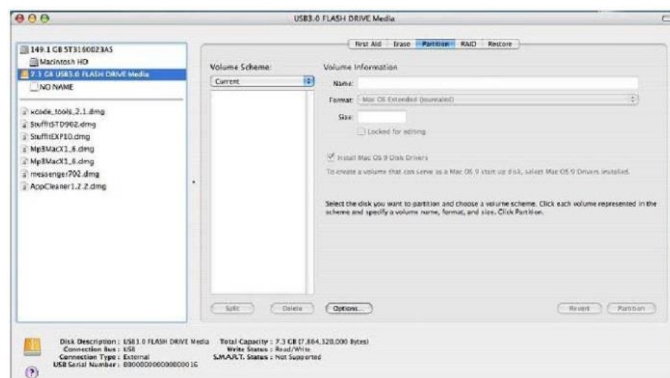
USB3.0 FLASH DRIVE Media

149.1 GB ST3160023AS
Macintosh HD
7.3 GB USB3.0 FLASH DRIVE Media
NO NAME

xcode_tools_2.1.dmg
StuffItSTD962.dmg
StuffItEXP10.dmg
Mp3MacX1_6.dmg
Mp3MacX1_6.dmg
messenger702.dmg
AppCleaner1.2.2.dmg

First Aid | Erase | Partition | RAID | Restore

Volume Scheme:
Current

Volume Information
Name:
Format: Mac OS Extended (Journaled)
Size:
Locked for editing

Install Mac OS 9 Disk Drivers
To create a volume that can serve as a Mac OS 9 start up disk, select Mac OS 9 Drivers Installed.

Select the disk you want to partition and choose a volume scheme. Click each volume represented in the scheme and specify a volume name, format, and size. Click Partition.

Split | Delete | Options... | Revert | Partition

Disk Description : USB3.0 FLASH DRIVE Media
Connection Bus : USB
Connection Type : External
USB Serial Number : 0900000000000016

Total Capacity : 7.3 GB (7,864,320,000 Bytes)
Write Status : Read/Write
S.M.A.R.T. Status : Not Supported